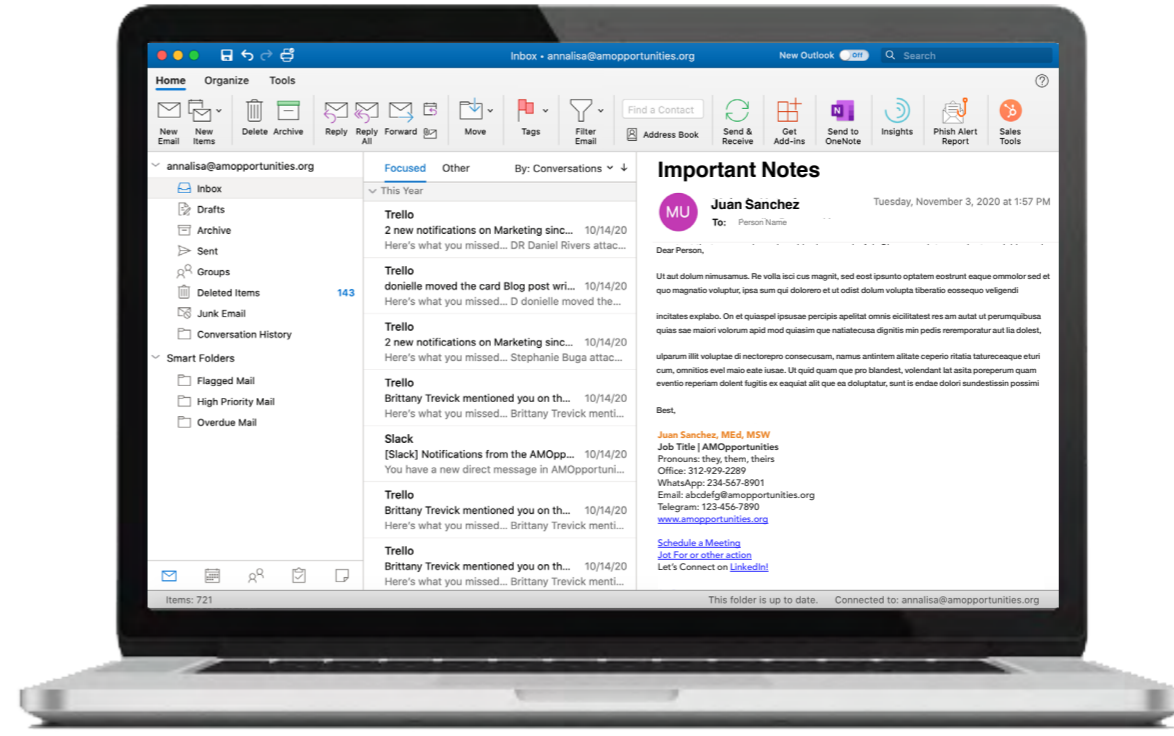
Inbox • annalisa@amopportunities.org

New Outlook Off

Search

Home Organize Tools

New Email
New Items
Delete
Archive
Reply
Reply All
Forward
Move
Tags
Filter Email
Find a Contact
Address Book
Send & Receive
Get Add-ins
Send to OneNote
Insights
Phish Alert Report
Sales Tools

annalisa@amopportunities.org
Inbox
Drafts
Archive
Sent
Groups
Deleted Items 143
Junk Email
Conversation History
Smart Folders
Flagged Mail
High Priority Mail
Overdue Mail

Focused Other By: Conversations

This Year

Trello
2 new notifications on Marketing sinc... 10/14/20
Here's what you missed... DR Daniel Rivers attac...

Trello
donielle moved the card Blog post wri... 10/14/20
Here's what you missed... D donielle moved the...

Trello
2 new notifications on Marketing sinc... 10/14/20
Here's what you missed... Stephanie Buga attac...

Trello
Brittany Trevick mentioned you on th... 10/14/20
Here's what you missed... Brittany Trevick menti...

Slack
[Slack] Notifications from the AMOpp... 10/14/20
You have a new direct message in AMOpportuni...

Trello
Brittany Trevick mentioned you on th... 10/14/20
Here's what you missed... Brittany Trevick menti...

Trello
Brittany Trevick mentioned you on th... 10/14/20
Here's what you missed... Brittany Trevick menti...

Important Notes

MU
Juan Sanchez
To: Person Name
Tuesday, November 3, 2020 at 1:57 PM

Dear Person,

Ut aut dolum nimusamus. Re volla isci cus magnit, sed eost ipsunto optatem eostrunt eaque ommolor sed et quo magnatio voluptur, ipsa sum qui dolorero et ut odist dolum volupta tiberatio eossequo veligendi

incitates explabo. On et quiaspel ipsusae percipis apelitat omnis eicilitatest res am autat ut perumquibusa quias sae maiori volorum apid mod quiasim que natiatecusa dignitis min pedis rerempo​ratur aut lia dolest,

ulparum illit voluptae di nectorepro consecusam, namus antintem alitate ceperio ritatia tatureceaque eturi cum, omnitios evel maio eate iusae. Ut quid quam que pro blandest, volendant lat asita poreperum quam eventio reperiam dolent fugitis ex eaquiat alit que ea doluptatur, sunt is endae dolori sundestissin possimi

Best,

Juan Sanchez, MEd, MSW
Job Title | AMOpportunities
Pronouns: they, them, theirs
Office: 312-929-2289
WhatsApp: 234-567-8901
Email: abcdefg@amopportunities.org
Telegram: 123-456-7890
www.amopportunities.org

Schedule a Meeting
Jot For or other action
Let's Connect on LinkedIn!

Items: 721
This folder is up to date.
Connected to: annalisa@amopportunities.org